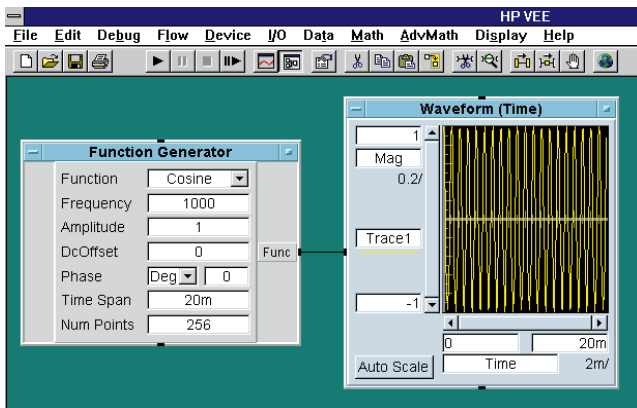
HP VEE

File Edit Debug Flow Device I/O Data Math AdvMath Display Help

Function Generator

| | |
|---|---|
| Function | Cosine |
| Frequency | 1000 |
| Amplitude | 1 |
| DcOffset | 0 |
| Phase | Deg 0 |
| Time Span | 20m |
| Num Points | 256 |

Func

Waveform (Time)

1

Mag

0.2/

Trace1

-1

0

20m

Auto Scale

Time

2m/